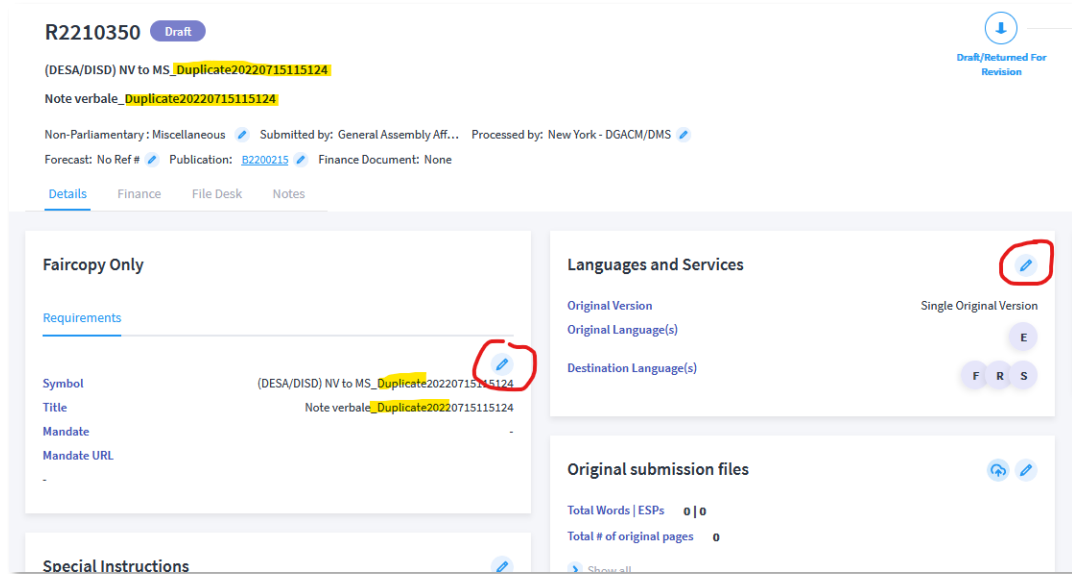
R2210350 Draft

Draft/Returned For Revision

(DESA/DISD) NV to MS_Duplicate20220715115124

Note verbale_Duplicate20220715115124

Non-Parliamentary : Miscellaneous Submitted by: General Assembly Aff... Processed by: New York - DGACM/DMS

Forecast: No Ref # Publication: B2200215 Finance Document: None

Details Finance File Desk Notes

Faircopy Only

Requirements

| | |
|---|---|
| Symbol | (DESA/DISD) NV to MS_Duplicate20220715115124 |
| Title | Note verbale_Duplicate20220715115124 |
| Mandate | - |
| Mandate URL | |

-

Special Instructions

Languages and Services

| | |
|---|---|
| Original Version | Single Original Version |
| Original Language(s) | E |
| Destination Language(s) | F R S |

Original submission files

Total Words | ESPs 0 | 0

Total # of original pages 0

Show all